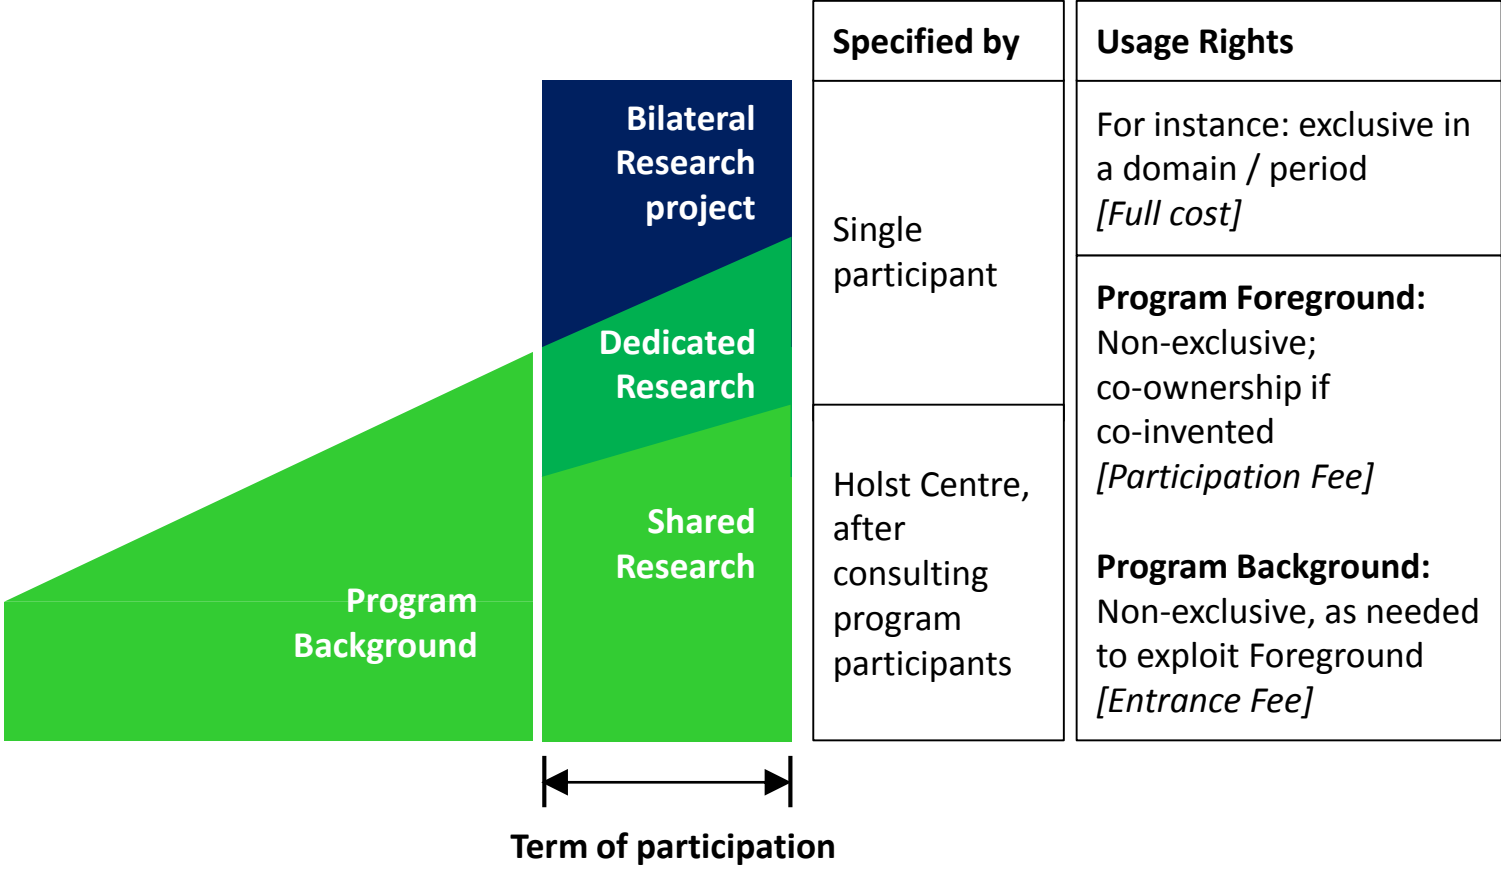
Bilateral Research project

Dedicated Research

Shared Research

Program Background

Term of participation

| Specified by | Usage Rights |
|---|---|
| Single participant | For instance: exclusive in a domain / period *[Full cost]* |
| Holst Centre, after consulting program participants | **Program Foreground:** Non-exclusive; co-ownership if co-invented *[Participation Fee]* **Program Background:** Non-exclusive, as needed to exploit Foreground *[Entrance Fee]* |